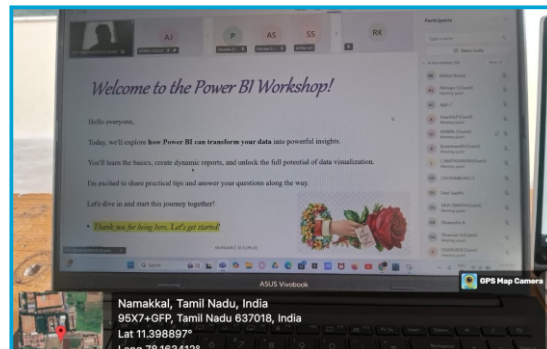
AJ

P

AS

SS

RK

Participants

Welcome to the Power BI Workshop!

Hello everyone,

Today, we'll explore how Power BI can transform your data into powerful insights.

You'll learn the basics, create dynamic reports, and unlock the full potential of data visualization.

I'm excited to share practical tips and answer your questions along the way.

Let's dive in and start this journey together!

• Thank you for being here. Let's get started!

Search

ASUS Vivobook

GPS Map Camera

Namakkal, Tamil Nadu, India
95X7+GFP, Tamil Nadu 637018, India
Lat 11.398897°
Long 78.16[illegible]